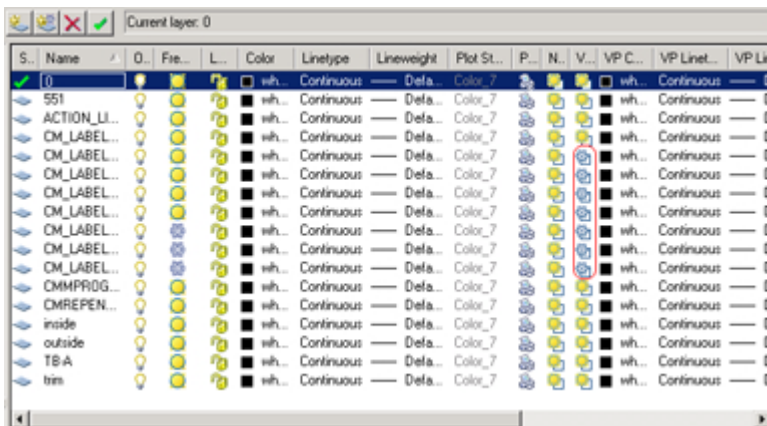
Current layer: 0

| S.. | Name | O.. | Fre... | L... | Color | Linetype | Lineweight | Plot St... | P... | N.. | V... | VP C... | VP Linet... | VP Li |
|---|---|---|---|---|---|---|---|---|---|---|---|---|---|---|
| | 0 | | | | wh... | Continuous | —— Defa... | Color_7 | | | | wh... | Continuous | —— |
| | 551 | | | | wh... | Continuous | —— Defa... | Color_7 | | | | wh... | Continuous | —— |
| | ACTION_LI... | | | | wh... | Continuous | —— Defa... | Color_7 | | | | wh... | Continuous | —— |
| | CM_LABEL... | | | | wh... | Continuous | —— Defa... | Color_7 | | | | wh... | Continuous | —— |
| | CM_LABEL... | | | | wh... | Continuous | —— Defa... | Color_7 | | | | wh... | Continuous | —— |
| | CM_LABEL... | | | | wh... | Continuous | —— Defa... | Color_7 | | | | wh... | Continuous | —— |
| | CM_LABEL... | | | | wh... | Continuous | —— Defa... | Color_7 | | | | wh... | Continuous | —— |
| | CM_LABEL... | | | | wh... | Continuous | —— Defa... | Color_7 | | | | wh... | Continuous | —— |
| | CM_LABEL... | | | | wh... | Continuous | —— Defa... | Color_7 | | | | wh... | Continuous | —— |
| | CM_LABEL... | | | | wh... | Continuous | —— Defa... | Color_7 | | | | wh... | Continuous | —— |
| | CM_LABEL... | | | | wh... | Continuous | —— Defa... | Color_7 | | | | wh... | Continuous | —— |
| | CMMPROG... | | | | wh... | Continuous | —— Defa... | Color_7 | | | | wh... | Continuous | —— |
| | CMREPEN... | | | | wh... | Continuous | —— Defa... | Color_7 | | | | wh... | Continuous | —— |
| | inside | | | | wh... | Continuous | —— Defa... | Color_7 | | | | wh... | Continuous | —— |
| | outside | | | | wh... | Continuous | —— Defa... | Color_7 | | | | wh... | Continuous | —— |
| | TB-A | | | | wh... | Continuous | —— Defa... | Color_7 | | | | wh... | Continuous | —— |
| | trim | | | | wh... | Continuous | —— Defa... | Color_7 | | | | wh... | Continuous | —— |